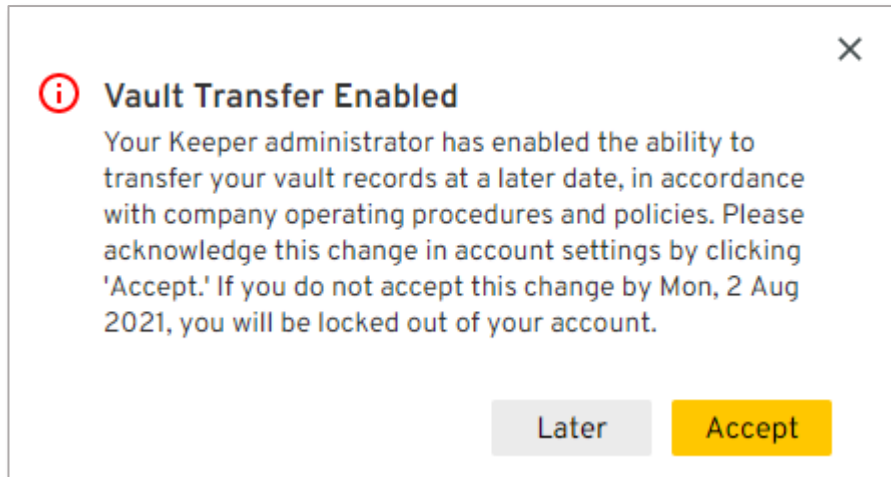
×

Vault Transfer Enabled

Your Keeper administrator has enabled the ability to transfer your vault records at a later date, in accordance with company operating procedures and policies. Please acknowledge this change in account settings by clicking 'Accept.' If you do not accept this change by Mon, 2 Aug 2021, you will be locked out of your account.

Later Accept